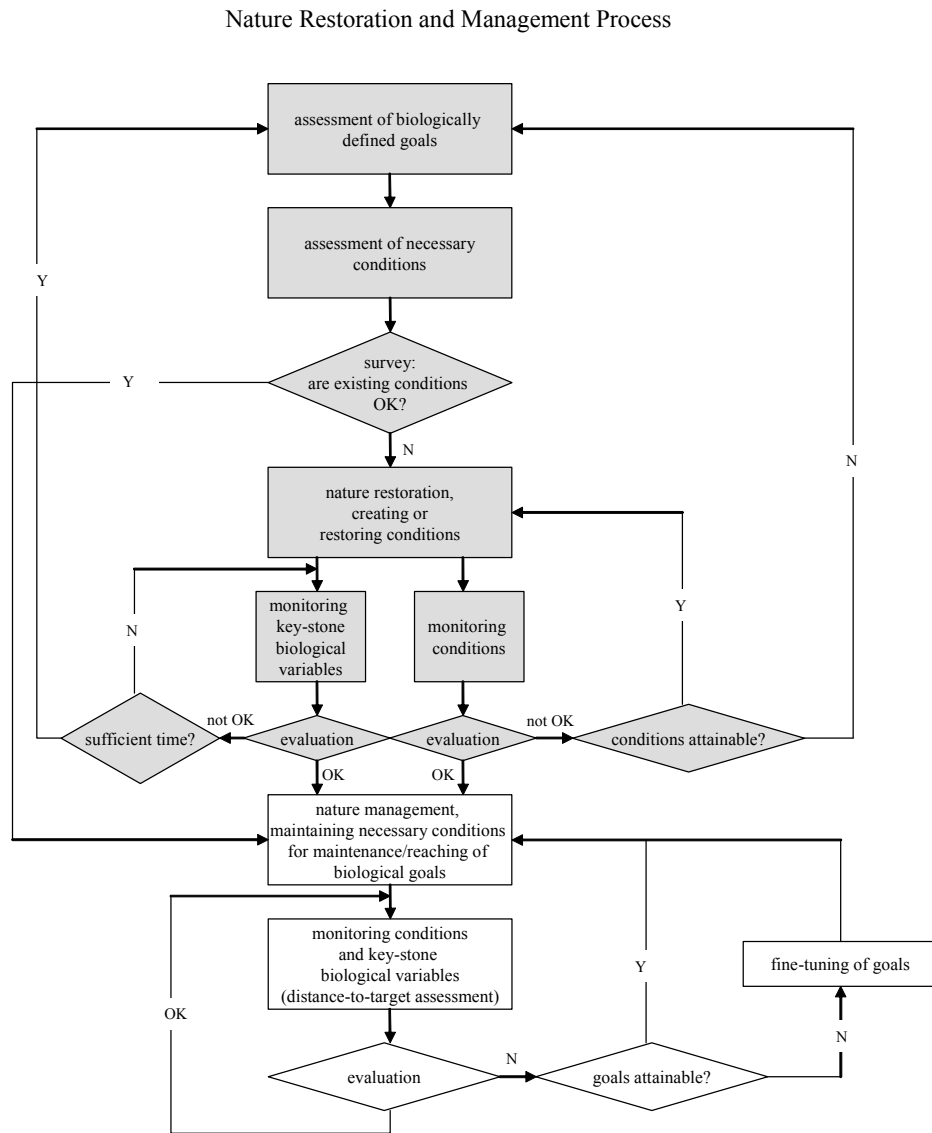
Nature Restoration and Management Process

assessment of biologically defined goals

assessment of necessary conditions

Y

survey: are existing conditions OK?

Y

N

nature restoration, creating or restoring conditions

N

monitoring key-stone biological variables

monitoring conditions

Y

not OK

sufficient time?

evaluation

evaluation

not OK

conditions attainable?

OK

OK

nature management, maintaining necessary conditions for maintenance/reaching of biological goals

monitoring conditions and key-stone biological variables (distance-to-target assessment)

Y

fine-tuning of goals

OK

N

evaluation

N

goals attainable?